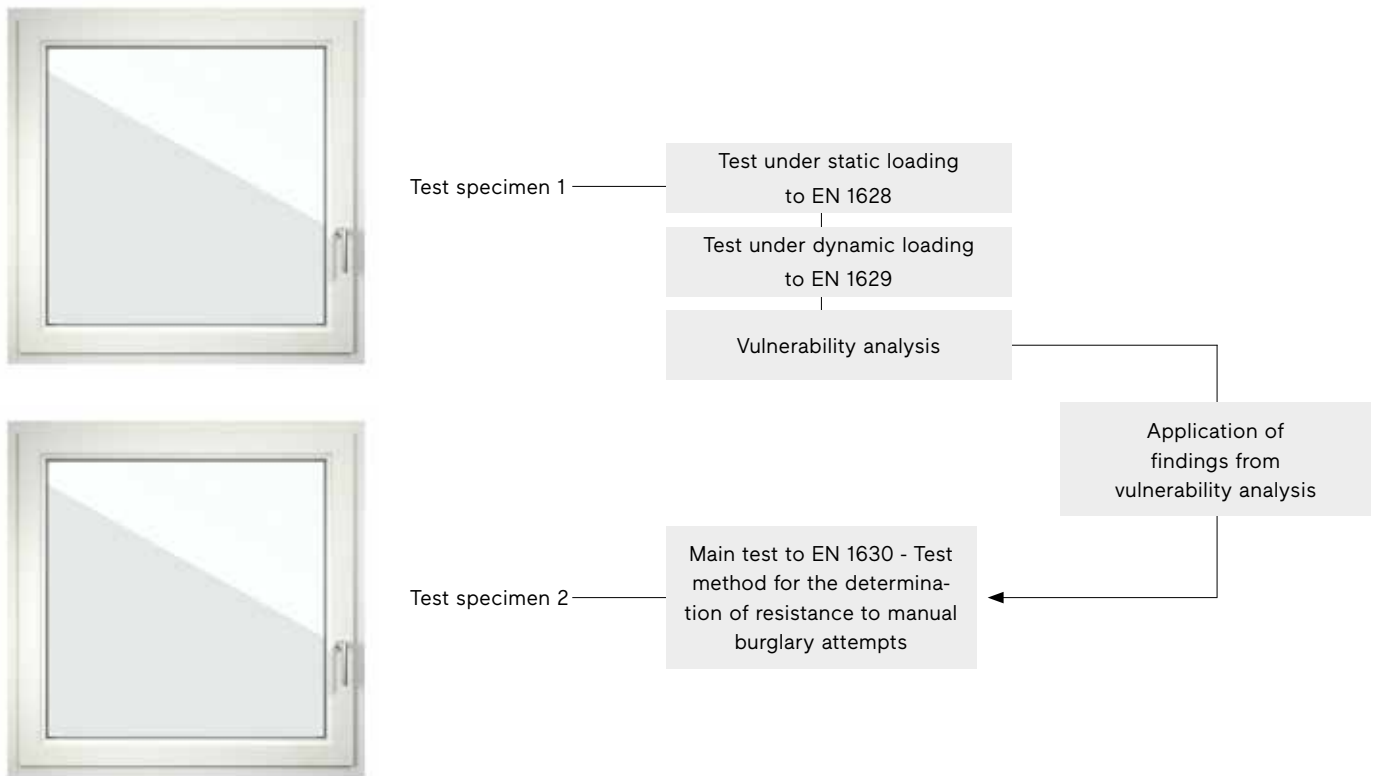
Test specimen 1

Test under static loading to EN 1628

Test under dynamic loading to EN 1629

Vulnerability analysis

Application of findings from vulnerability analysis

Test specimen 2

Main test to EN 1630 - Test method for the determination of resistance to manual burglary attempts